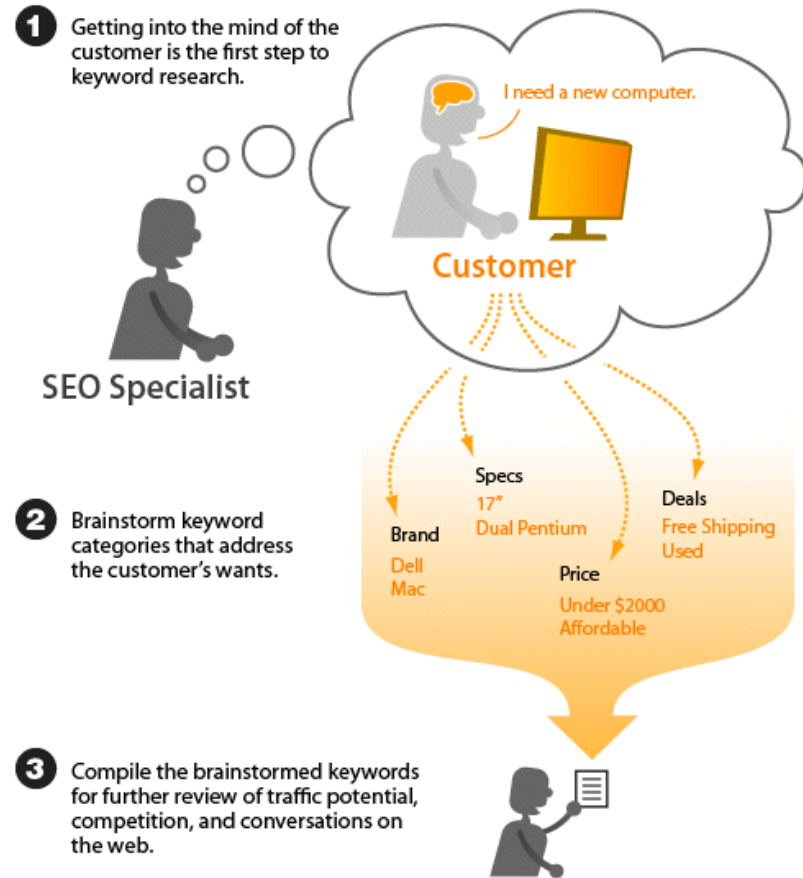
1 Getting into the mind of the customer is the first step to keyword research.

I need a new computer.

Customer

SEO Specialist

2 Brainstorm keyword categories that address the customer's wants.

Specs
17"
Dual Pentium

Brand
Dell
Mac

Price
Under $2000
Affordable

Deals
Free Shipping
Used

3 Compile the brainstormed keywords for further review of traffic potential, competition, and conversations on the web.